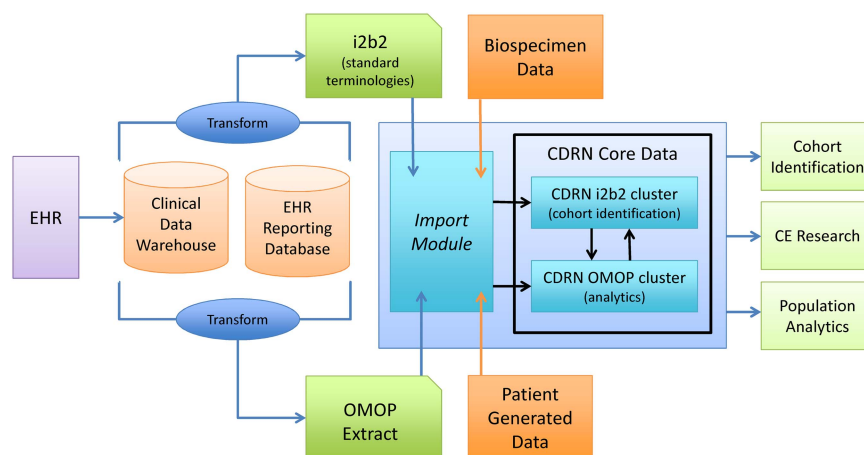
EHR

Transform

Clinical Data Warehouse

EHR Reporting Database

Transform

i2b2 (standard terminologies)

OMOP Extract

Biospecimen Data

Patient Generated Data

Import Module

CDRN Core Data

CDRN i2b2 cluster (cohort identification)

CDRN OMOP cluster (analytics)

Cohort Identification

CE Research

Population Analytics